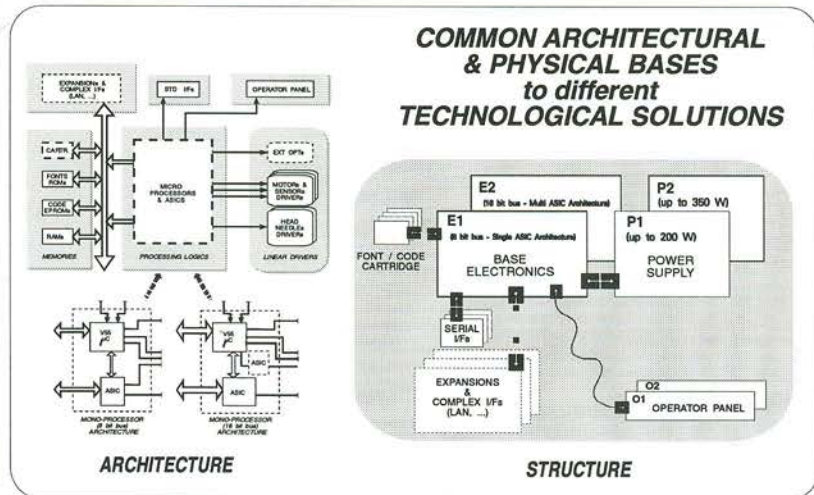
COMMON ARCHITECTURAL & PHYSICAL BASES to different TECHNOLOGICAL SOLUTIONS

EXPANSIONs & COMPLEX I/Fs (LAN, ...)

STD I/Fs

OPERATOR PANEL

CARTR.

FONTS ROMs

CODE EPROMs

RAMs

MEMORIES

MICRO PROCESSORS & ASICS

PROCESSING LOGICS

EXT OPTs

MOTORs & SENSORs DRIVERs

HEAD NEEDLEs DRIVERs

LINEAR DRIVERS

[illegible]

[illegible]

VSI $\mu$C

ASIC

MONO-PROCESSOR (8 bit bus) ARCHITECTURE

VSI $\mu$C

ASIC

ASIC

MONO-PROCESSOR (16 bit bus) ARCHITECTURE

ARCHITECTURE

E2 (16 bit bus - Multi ASIC Architecture)

P2 (up to 350 W)

FONT / CODE CARTRIDGE

E1 (8 bit bus - Single ASIC Architecture)

BASE ELECTRONICS

P1 (up to 200 W)

POWER SUPPLY

SERIAL I/Fs

EXPANSIONS & COMPLEX I/Fs (LAN, ...)

O2

O1 OPERATOR PANEL

STRUCTURE